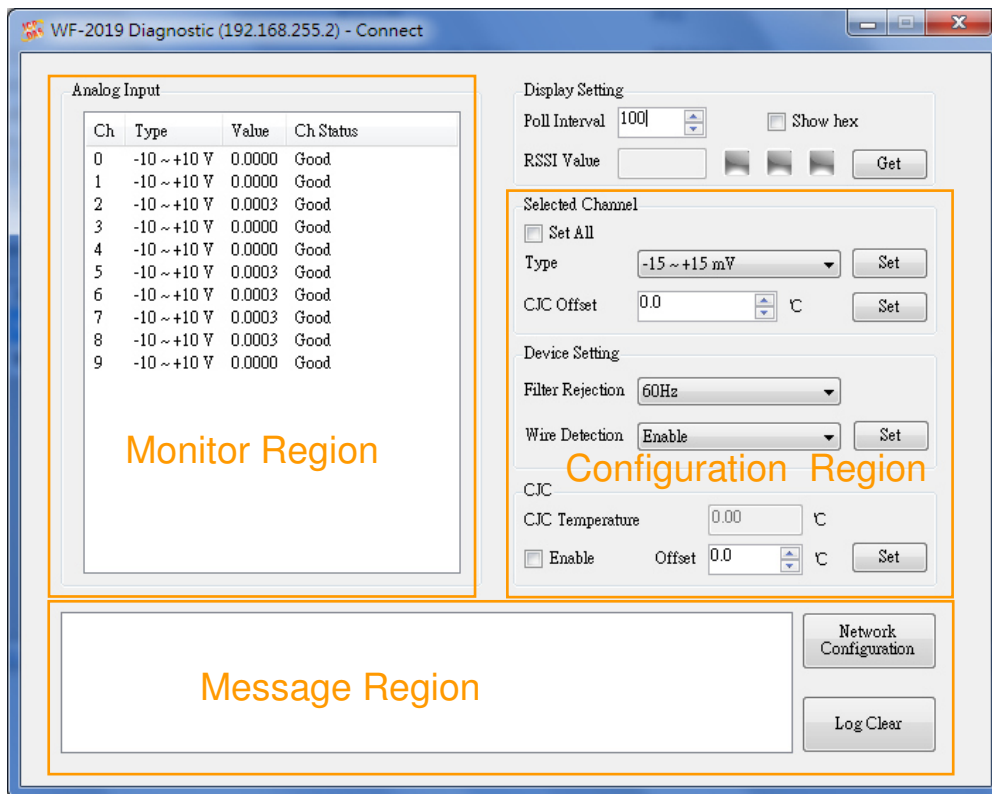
WF-2019 Diagnostic (192.168.255.2) - Connect

Analog Input

| Ch | Type | Value | Ch Status |
|---|---|---|---|
| 0 | -10 ~ +10 V | 0.0000 | Good |
| 1 | -10 ~ +10 V | 0.0000 | Good |
| 2 | -10 ~ +10 V | 0.0003 | Good |
| 3 | -10 ~ +10 V | 0.0000 | Good |
| 4 | -10 ~ +10 V | 0.0000 | Good |
| 5 | -10 ~ +10 V | 0.0003 | Good |
| 6 | -10 ~ +10 V | 0.0003 | Good |
| 7 | -10 ~ +10 V | 0.0003 | Good |
| 8 | -10 ~ +10 V | 0.0003 | Good |
| 9 | -10 ~ +10 V | 0.0000 | Good |

Monitor Region

Display Setting
Poll Interval 100
Show hex
RSSI Value
Get

Selected Channel
Set All
Type -15 ~ +15 mV
Set
CJC Offset 0.0 ℃
Set

Device Setting
Filter Rejection 60Hz
Wire Detection Enable
Set

Configuration Region

CJC
CJC Temperature 0.00 ℃
Enable Offset 0.0 ℃
Set

Message Region

Network Configuration

Log Clear